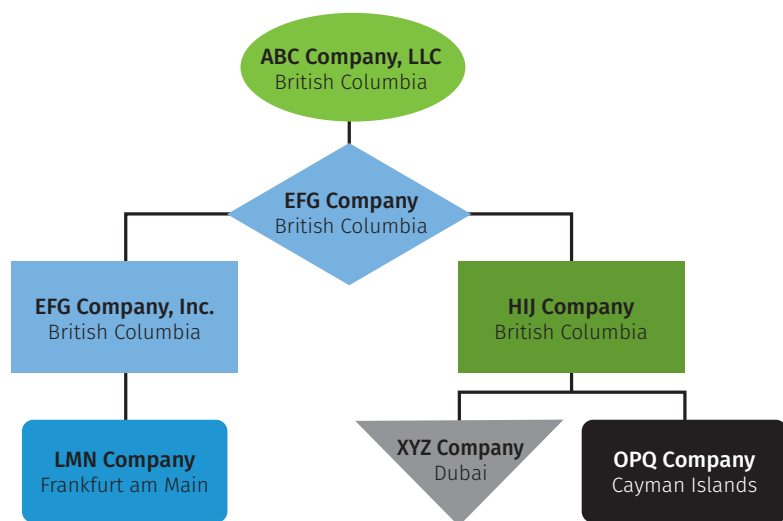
ABC Company, LLC
British Columbia

EFG Company
British Columbia

EFG Company, Inc.
British Columbia

HIJ Company
British Columbia

LMN Company
Frankfurt am Main

XYZ Company
Dubai

OPQ Company
Cayman Islands